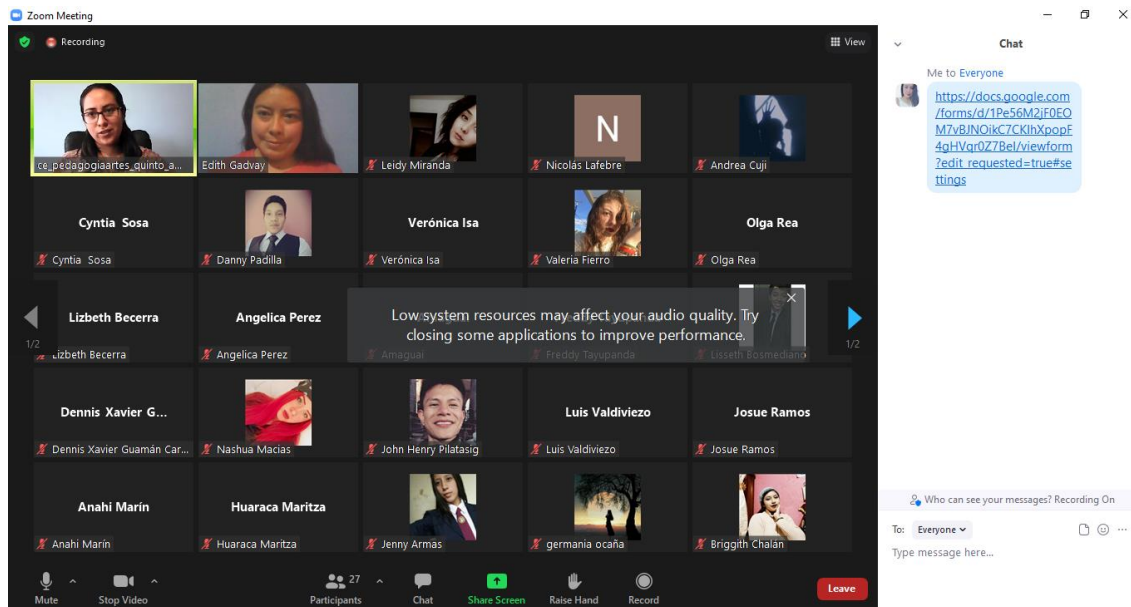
Zoom Meeting

Recording

View

ce_pedagogiaartes_quinto_a...
Edith Gadvay
Leidy Miranda
N
Nicolás Lafebre
Andrea Cuji

Cyntia Sosa
Cyntia Sosa
Danny Padilla
Verónica Isa
Verónica Isa
Valeria Fierro
Olga Rea
Olga Rea

Lizbeth Becerra
Lizbeth Becerra
Angelica Perez
Angelica Perez
Amaguai
Freddy Tayupanda
Lisseth Bosmediano

1/2
1/2

Low system resources may affect your audio quality. Try closing some applications to improve performance.

Dennis Xavier G...
Dennis Xavier Guamán Car...
Nashua Macias
John Henry Pilatasig
Luis Valdiviezo
Luis Valdiviezo
Josue Ramos
Josue Ramos

Anahi Marín
Anahi Marín
Huaraca Maritza
Huaraca Maritza
Jenny Armas
germania ocaña
Briggith Chalán

Mute
Stop Video
27
Participants
Chat
Share Screen
Raise Hand
Record
Leave

Chat

Me to Everyone

https://docs.google.com/forms/d/1Pe56M2jF0EOM7vBJNOikC7CKIhXpopF4gHVqr0Z7BeI/viewform?edit_requested=true#settings

Who can see your messages? Recording On

To: Everyone

Type message here...